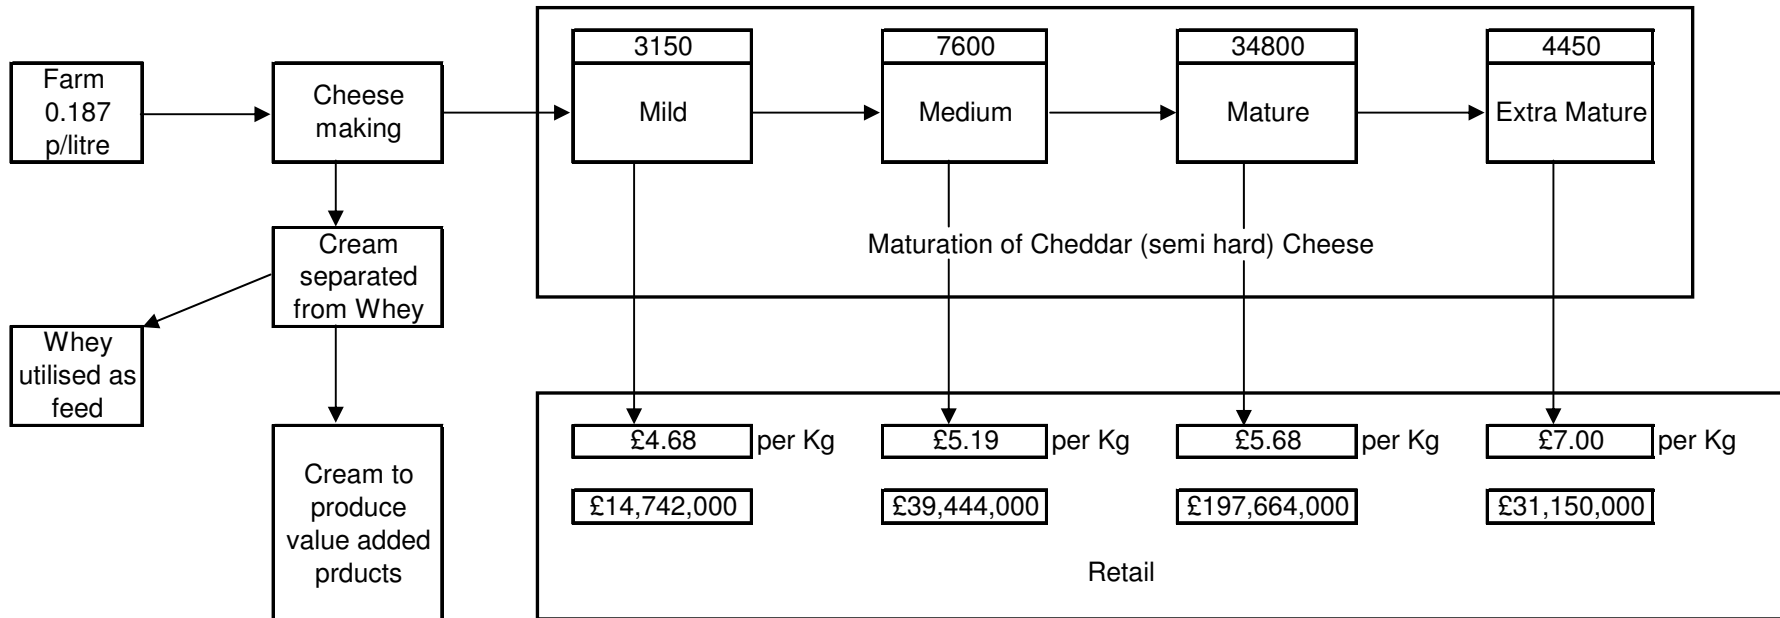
Farm 0.187 p/litre

Cheese making

Cream separated from Whey

Whey utilised as feed

Cream to produce value added prducts

3150
Mild

7600
Medium

34800
Mature

4450
Extra Mature

Maturation of Cheddar (semi hard) Cheese

£4.68 per Kg
£14,742,000

£5.19 per Kg
£39,444,000

£5.68 per Kg
£197,664,000

£7.00 per Kg
£31,150,000

Retail